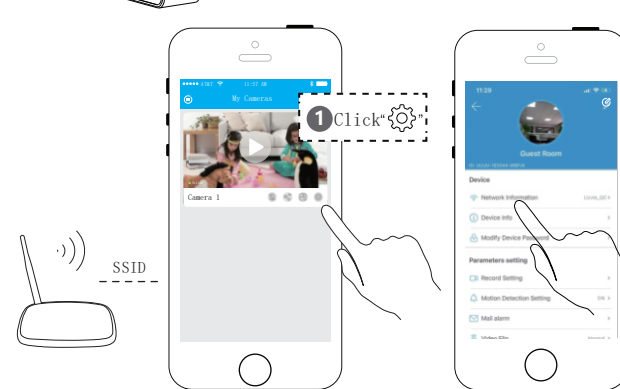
SSID

●●●●● LTE 11:37 AM

My Cameras

Camera 1

1 Click"⚙"

11:29

Guest Room

Device

Network Information

Device Info

Modify Device Password

Parameters setting

Record Setting

Motion Detection Setting

Mail alarm

Video Flip